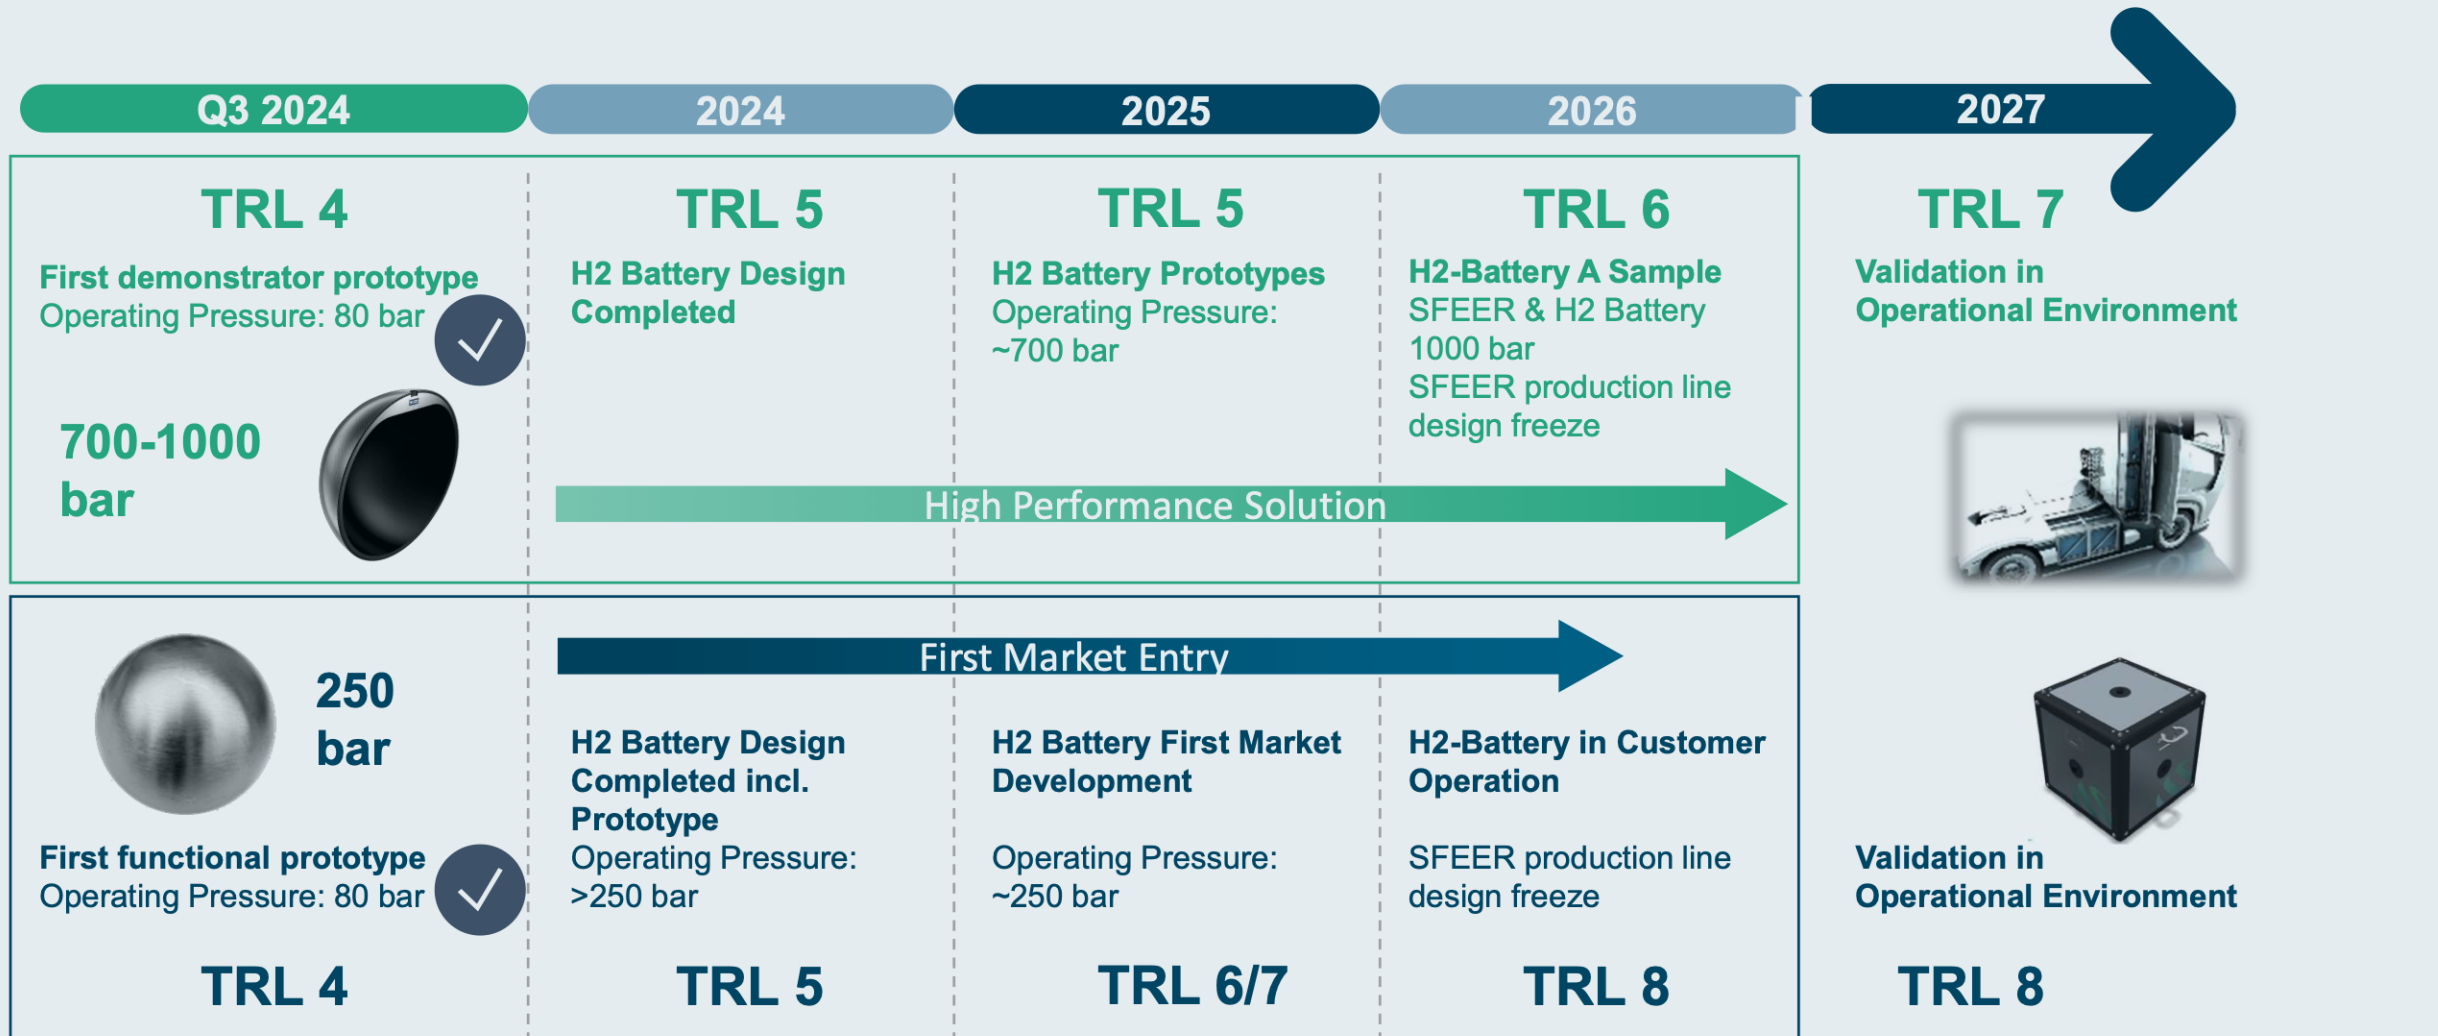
Q3 2024

2024

2025

2026

2027

TRL 4

First demonstrator prototype
Operating Pressure: 80 bar

700-1000 bar

TRL 5

H2 Battery Design Completed

TRL 5

H2 Battery Prototypes
Operating Pressure: ~700 bar

TRL 6

H2-Battery A Sample
SFEER & H2 Battery 1000 bar
SFEER production line design freeze

TRL 7

Validation in Operational Environment

High Performance Solution

First Market Entry

250 bar

First functional prototype
Operating Pressure: 80 bar

H2 Battery Design Completed incl. Prototype
Operating Pressure: >250 bar

H2 Battery First Market Development

Operating Pressure: ~250 bar

H2-Battery in Customer Operation

SFEER production line design freeze

Validation in Operational Environment

TRL 4

TRL 5

TRL 6/7

TRL 8

TRL 8